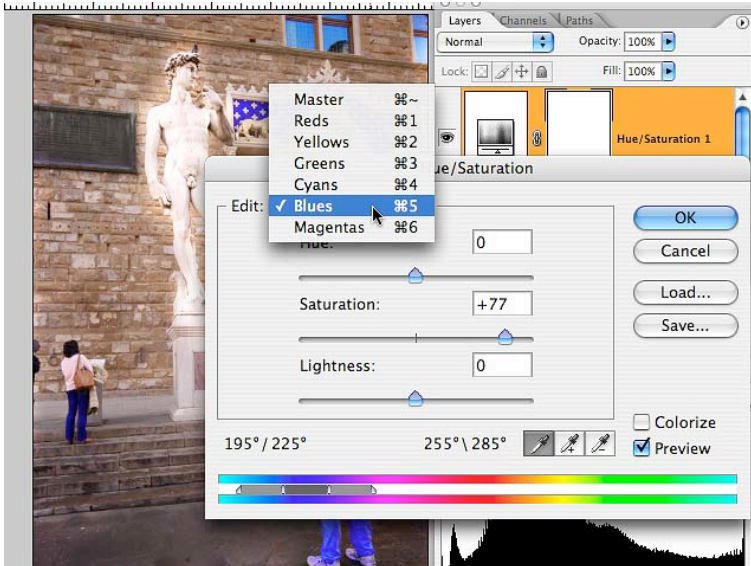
Layers Channels Paths

Normal

Opacity: 100%

Lock:

Fill: 100%

Hue/Saturation 1

ue/Saturation

Master ⌘~
Reds ⌘1
Yellows ⌘2
Greens ⌘3
Cyans ⌘4
✓ Blues ⌘5
Magentas ⌘6

Edit:

Hue: 0

Saturation: +77

Lightness: 0

OK

Cancel

Load...

Save...

Colorize

Preview

195°/225°

255°\ 285°